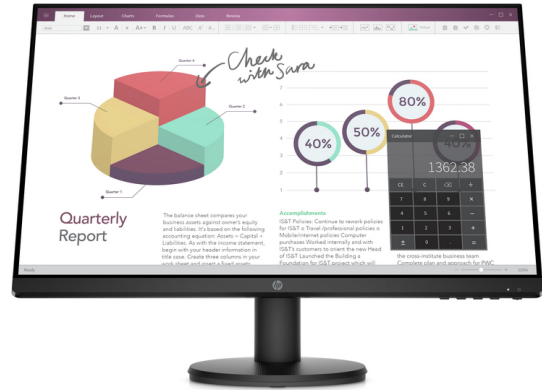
Home Layout Charts Formulas Data Review

Quarter 4
Quarter 3
Quarter 2
Quarter 1

Check with Sara

40%
50%
80%

Calculator
1362.38

Quarterly Report

The balance sheet compares your business assets against owner's equity and liabilities. It's based on the following accounting equation: Assets = Capital + Liabilities. As with the income statement, begin with your header information in title case. Create three columns in your work sheet and insert a fixed assets

Accomplishments
IS&T Policies: Continue to rework policies for IS&T & Travel /professional policies & Mobile/Internet policies Computer purchases Worked internally and with IS&T's customers to orient the new Head of IS&T Launched the Building a Foundation for IS&T project which will

the cross-institute business team Complete plan and approach for PWC

Ready

hp